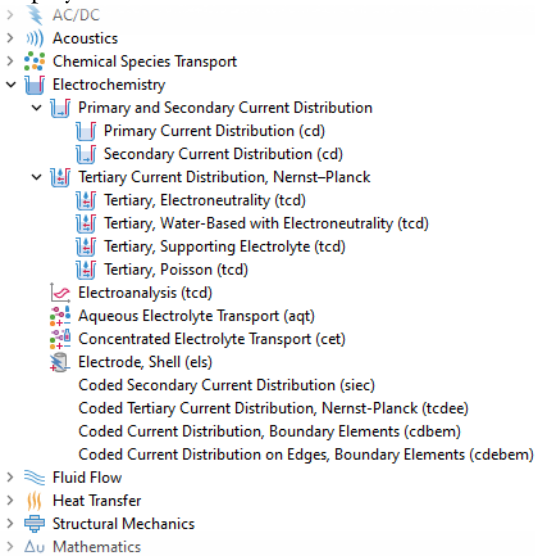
AC/DC
Acoustics
Chemical Species Transport
Electrochemistry
Primary and Secondary Current Distribution
Primary Current Distribution (cd)
Secondary Current Distribution (cd)
Tertiary Current Distribution, Nernst–Planck
Tertiary, Electroneutrality (tcd)
Tertiary, Water-Based with Electroneutrality (tcd)
Tertiary, Supporting Electrolyte (tcd)
Tertiary, Poisson (tcd)
Electroanalysis (tcd)
Aqueous Electrolyte Transport (aqt)
Concentrated Electrolyte Transport (cet)
Electrode, Shell (els)
Coded Secondary Current Distribution (siec)
Coded Tertiary Current Distribution, Nernst-Planck (tcdee)
Coded Current Distribution, Boundary Elements (cdbem)
Coded Current Distribution on Edges, Boundary Elements (cdebem)
Fluid Flow
Heat Transfer
Structural Mechanics
Mathematics